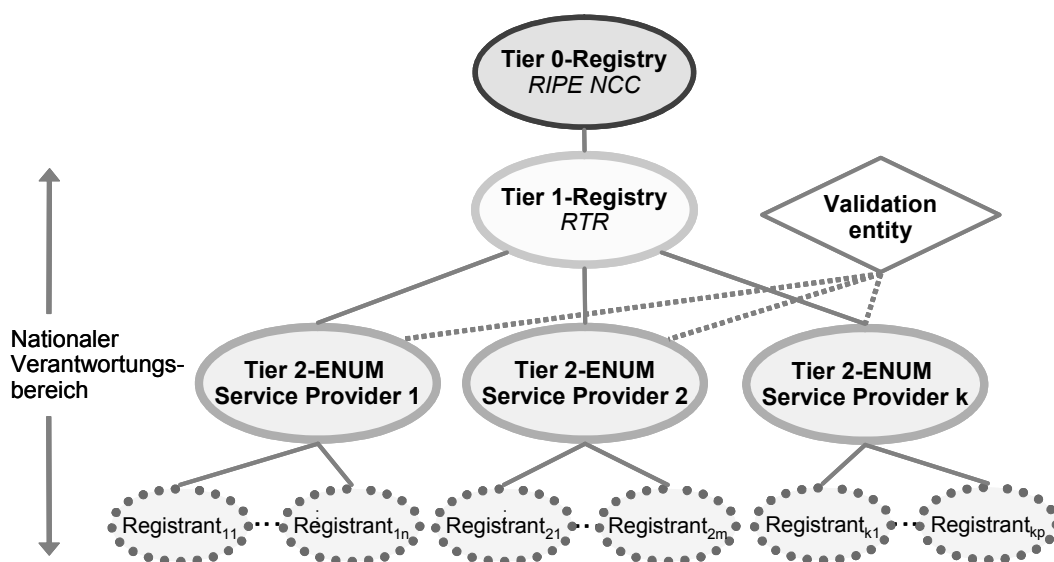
Tier 0-Registry
RIPE NCC

Tier 1-Registry
RTR

Validation entity

Nationaler Verantwortungsbereich

Tier 2-ENUM Service Provider 1

Tier 2-ENUM Service Provider 2

Tier 2-ENUM Service Provider k

Registrant$_{11}$ ··· Registrant$_{1n}$ Registrant$_{21}$ ··· Registrant$_{2m}$ Registrant$_{k1}$ ··· Registrant$_{kp}$